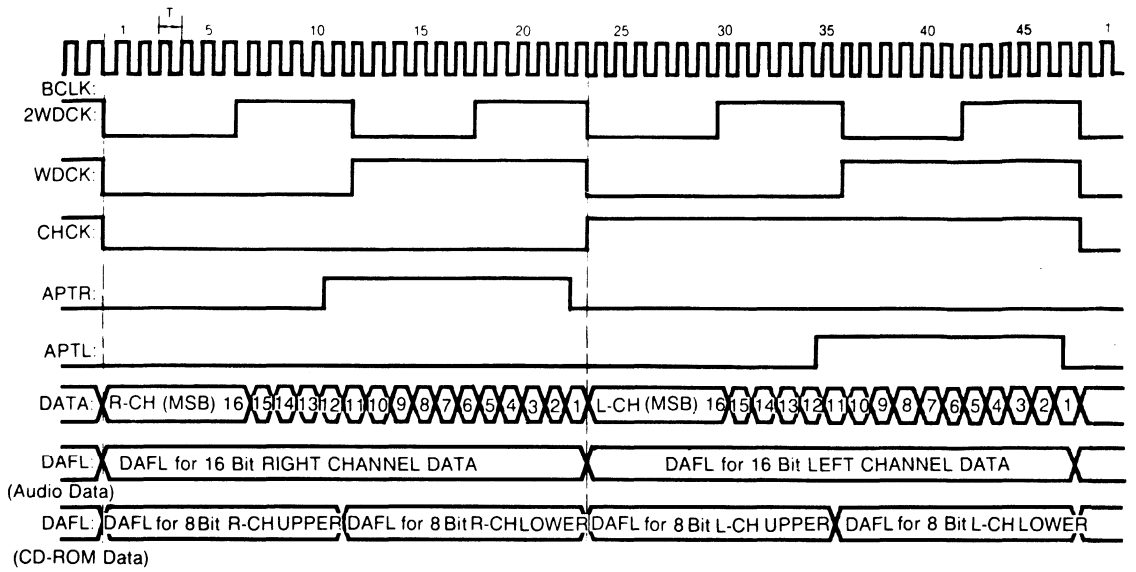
1 T 5 10 15 20 25 30 35 40 45 1

BCLK
2WDCK
WDCK
CHCK
APTR
APTL
DATA R-CH (MSB) 16 15 14 13 12 11 10 9 8 7 6 5 4 3 2 1 L-CH (MSB) 16 15 14 13 12 11 10 9 8 7 6 5 4 3 2 1
DAFL DAFL for 16 Bit RIGHT CHANNEL DATA DAFL for 16 Bit LEFT CHANNEL DATA
(Audio Data)
DAFL DAFL for 8 Bit R-CH UPPER DAFL for 8 Bit R-CH LOWER DAFL for 8 Bit L-CH UPPER DAFL for 8 Bit L-CH LOWER
(CD-ROM Data)